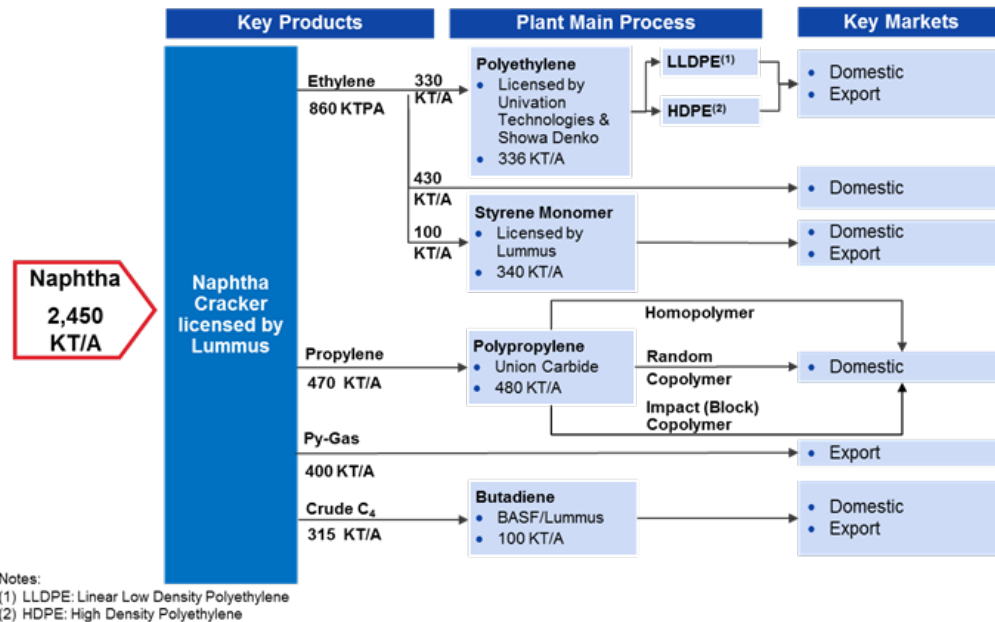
Key Products

Plant Main Process

Key Markets

Naphtha
2,450 KT/A

Naphtha Cracker licensed by Lummus

Ethylene
860 KTPA

330 KT/A

Polyethylene
• Licensed by Univation Technologies & Showa Denko
• 336 KT/A

LLDPE$^{(1)}$

HDPE$^{(2)}$

• Domestic
• Export

430 KT/A

• Domestic

100 KT/A

Styrene Monomer
• Licensed by Lummus
• 340 KT/A

• Domestic
• Export

Homopolymer

Propylene
470 KT/A

Polypropylene
• Union Carbide
• 480 KT/A

Random Copolymer

Impact (Block) Copolymer

• Domestic

Py-Gas
400 KT/A

• Export

Crude $C_4$
315 KT/A

Butadiene
• BASF/Lummus
• 100 KT/A

• Domestic
• Export

Notes:
(1) LLDPE: Linear Low Density Polyethylene
(2) HDPE: High Density Polyethylene